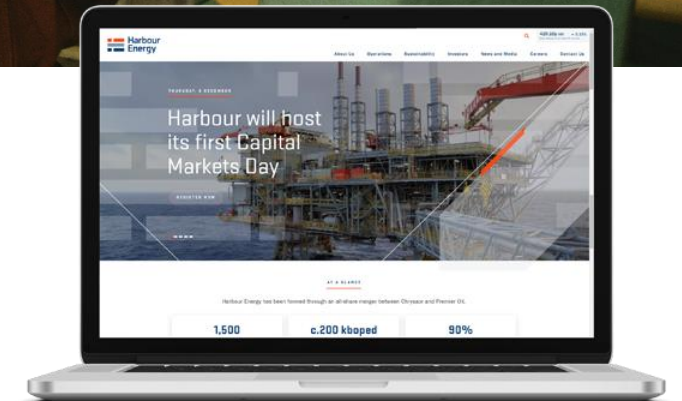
Harbour Energy

About Us Operations Sustainability Investors News and Media Careers Contact Us

THURSDAY, 9 DECEMBER

Harbour will host its first Capital Markets Day

REGISTER NOW

AT A GLANCE

Harbour Energy has been formed through an all-share merger between Chrysaor and Premier Oil.

1,500

c.200 kboped

90%